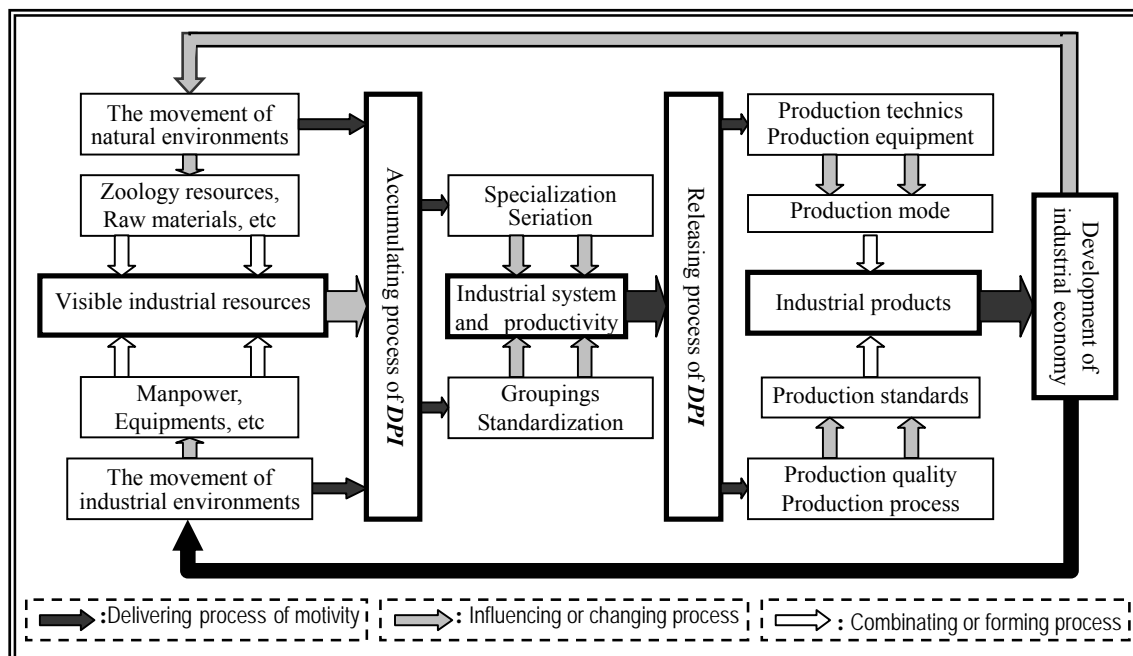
The movement of natural environments

Zoology resources, Raw materials, etc

Visible industrial resources

Manpower, Equipments, etc

The movement of industrial environments

Accumulating process of *DPI*

Specialization Seriation

Industrial system and productivity

Groupings Standardization

Releasing process of *DPI*

Production technics Production equipment

Production mode

Industrial products

Production standards

Production quality Production process

Development of industrial economy

:Delivering process of motivity

: Influencing or changing process

: Combinating or forming process